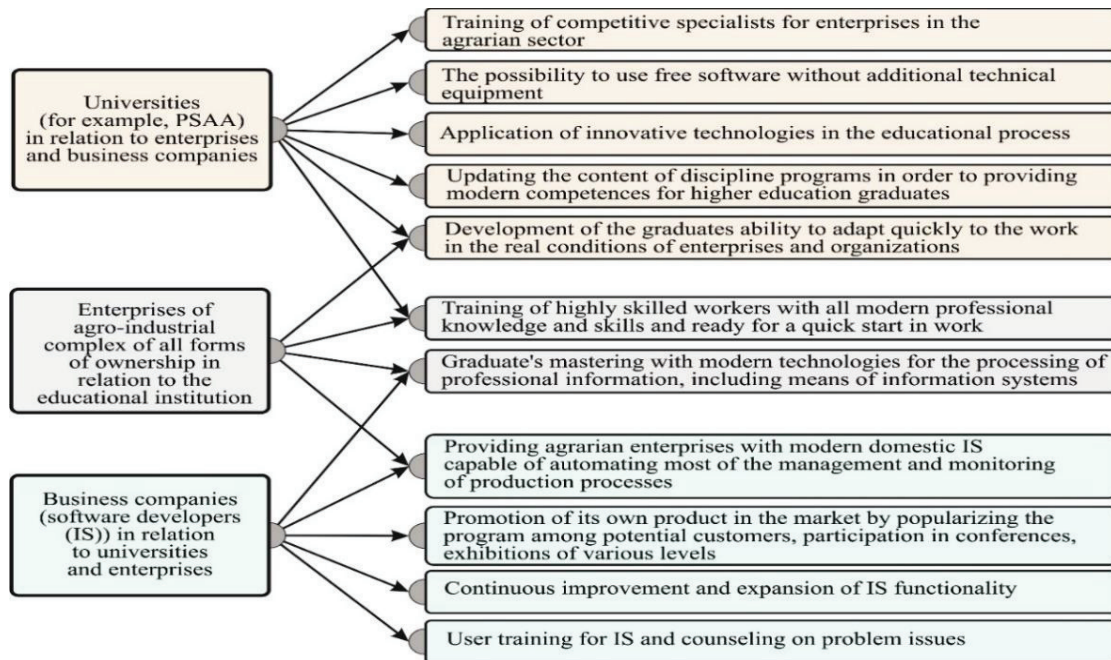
Universities (for example, PSAA) in relation to enterprises and business companies

Enterprises of agro-industrial complex of all forms of ownership in relation to the educational institution

Business companies (software developers (IS)) in relation to universities and enterprises

Training of competitive specialists for enterprises in the agrarian sector

The possibility to use free software without additional technical equipment

Application of innovative technologies in the educational process

Updating the content of discipline programs in order to providing modern competences for higher education graduates

Development of the graduates ability to adapt quickly to the work in the real conditions of enterprises and organizations

Training of highly skilled workers with all modern professional knowledge and skills and ready for a quick start in work

Graduate's mastering with modern technologies for the processing of professional information, including means of information systems

Providing agrarian enterprises with modern domestic IS capable of automating most of the management and monitoring of production processes

Promotion of its own product in the market by popularizing the program among potential customers, participation in conferences, exhibitions of various levels

Continuous improvement and expansion of IS functionality

User training for IS and counseling on problem issues